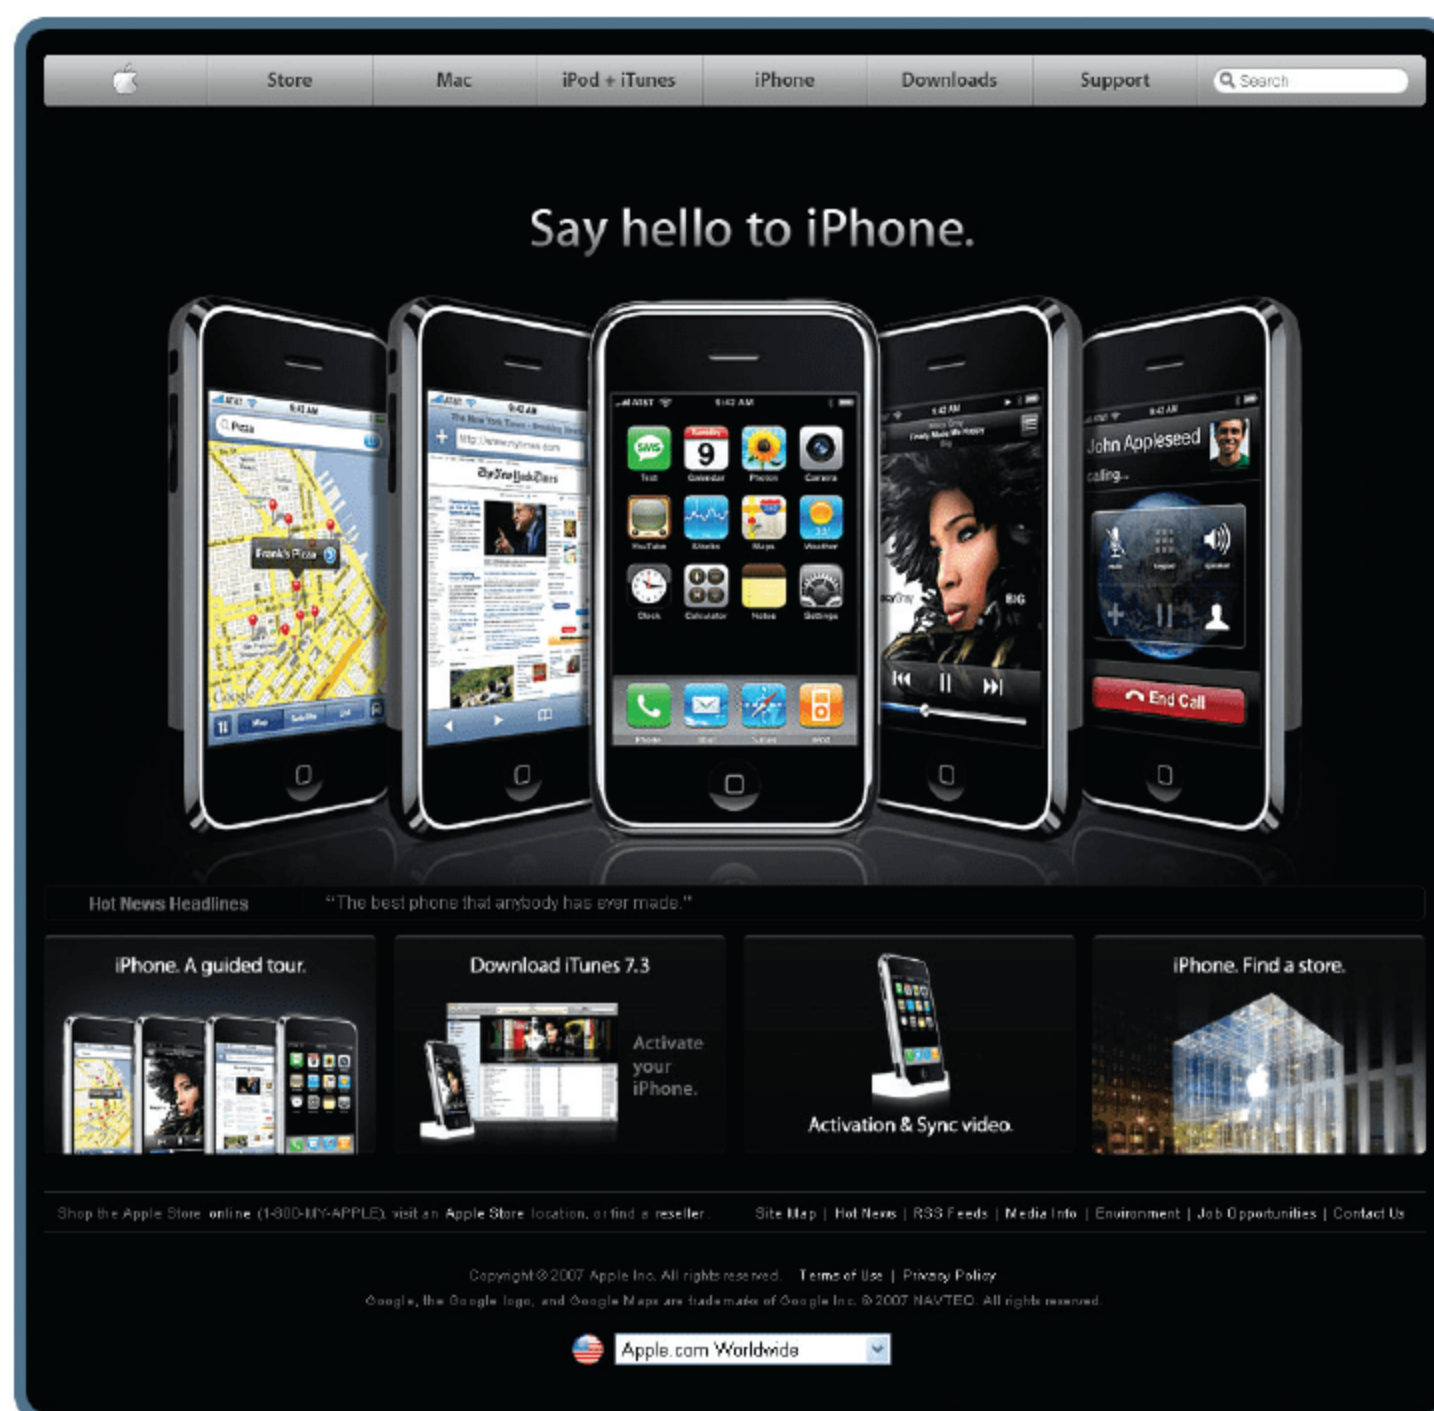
Store Mac iPod + iTunes iPhone Downloads Support Search

Say hello to iPhone.

Pizza

Frank's Pizza

http://www.nytimes.com

The New York Times

9

Text Calendar Photos Camera

YouTube Stocks Maps Weather

Clock Calculator Notes Settings

Phone Mail Safari iPod

BIG

John Appleseed

calling...

End Call

Hot News Headlines "The best phone that anybody has ever made."

iPhone. A guided tour.

Download iTunes 7.3

Activate your iPhone.

Activation & Sync video.

iPhone. Find a store.

Shop the Apple Store online (1-800-MY-APPLE), visit an Apple Store location, or find a reseller.

Site Map | Hot News | RSS Feeds | Media Info | Environment | Job Opportunities | Contact Us

Copyright © 2007 Apple Inc. All rights reserved. Terms of Use | Privacy Policy

Google, the Google logo, and Google Maps are trademarks of Google Inc. © 2007 NAVTEQ. All rights reserved.

Apple.com Worldwide